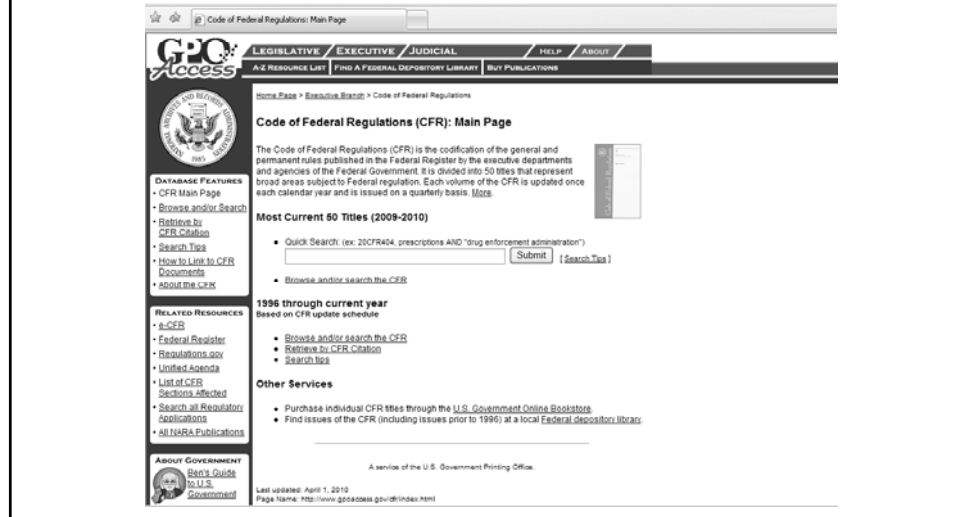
Code of Federal Regulations: Main Page

GPO Access

LEGISLATIVE EXECUTIVE JUDICIAL HELP ABOUT

A-Z RESOURCE LIST FIND A FEDERAL DEPOSITORY LIBRARY BUY PUBLICATIONS

NATIONAL ARCHIVES AND RECORDS ADMINISTRATION 1985

DATABASE FEATURES
• CFR Main Page
• Browse and/or Search
• Retrieve by CFR Citation
• Search Tips
• How to Link to CFR Documents
• About the CFR

RELATED RESOURCES
• e-CFR
• Federal Register
• Regulations.gov
• Unified Agenda
• List of CFR Sections Affected
• Search all Regulatory Applications
• All NARA Publications

ABOUT GOVERNMENT
Ben's Guide to U.S. Government

Home Page > Executive Branch > Code of Federal Regulations

Code of Federal Regulations (CFR): Main Page

The Code of Federal Regulations (CFR) is the codification of the general and permanent rules published in the Federal Register by the executive departments and agencies of the Federal Government. It is divided into 50 titles that represent broad areas subject to Federal regulation. Each volume of the CFR is updated once each calendar year and is issued on a quarterly basis. More.

Most Current 50 Titles (2009-2010)

• Quick Search: (ex: 20CFR404, prescriptions AND "drug enforcement administration")

Submit [ Search Tips ]

• Browse and/or search the CFR

1996 through current year
Based on CFR update schedule

• Browse and/or search the CFR
• Retrieve by CFR Citation
• Search tips

Other Services

• Purchase individual CFR titles through the U.S. Government Online Bookstore.
• Find issues of the CFR (including issues prior to 1996) at a local Federal depository library.

A service of the U.S. Government Printing Office.

Last updated: April 1, 2010
Page Name: http://www.gpoaccess.gov/cfr/index.html